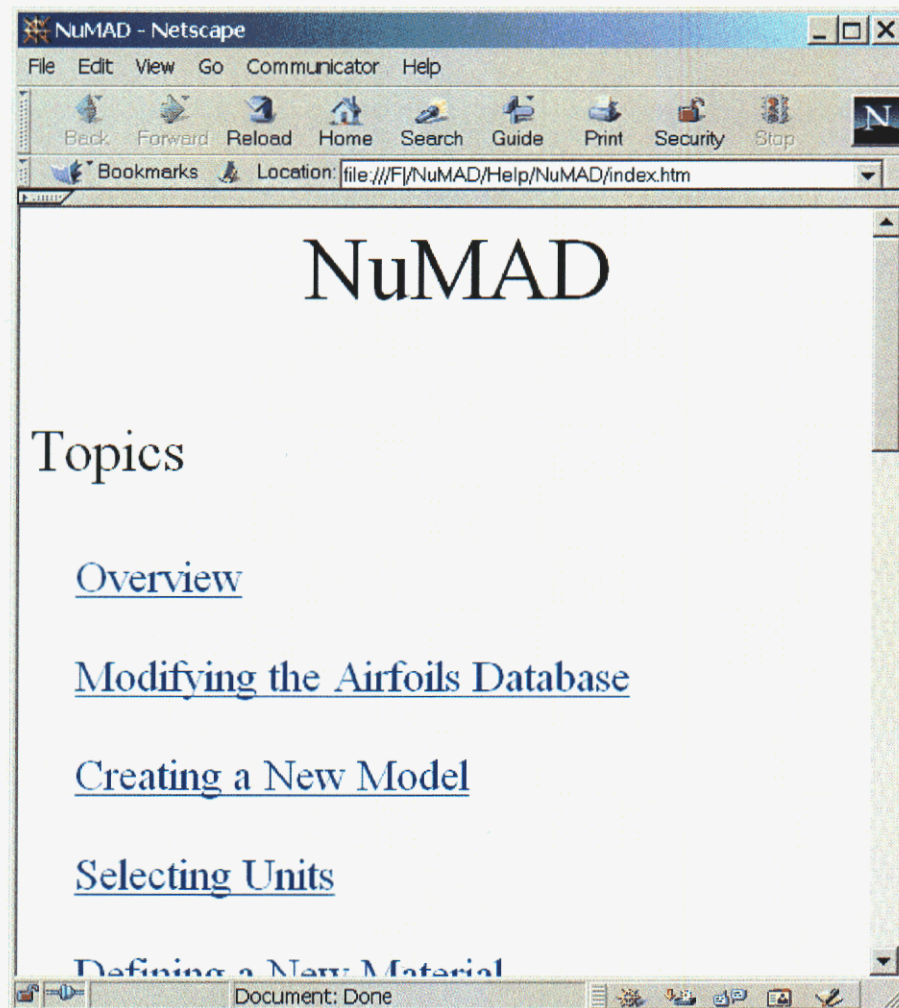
NuMAD - Netscape

File Edit View Go Communicator Help

Back Forward Reload Home Search Guide Print Security Stop

N

Bookmarks Location: file:///F|/NuMAD/Help/NuMAD/index.htm

NuMAD

Topics

Overview

Modifying the Airfoils Database

Creating a New Model

Selecting Units

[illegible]

Document: Done